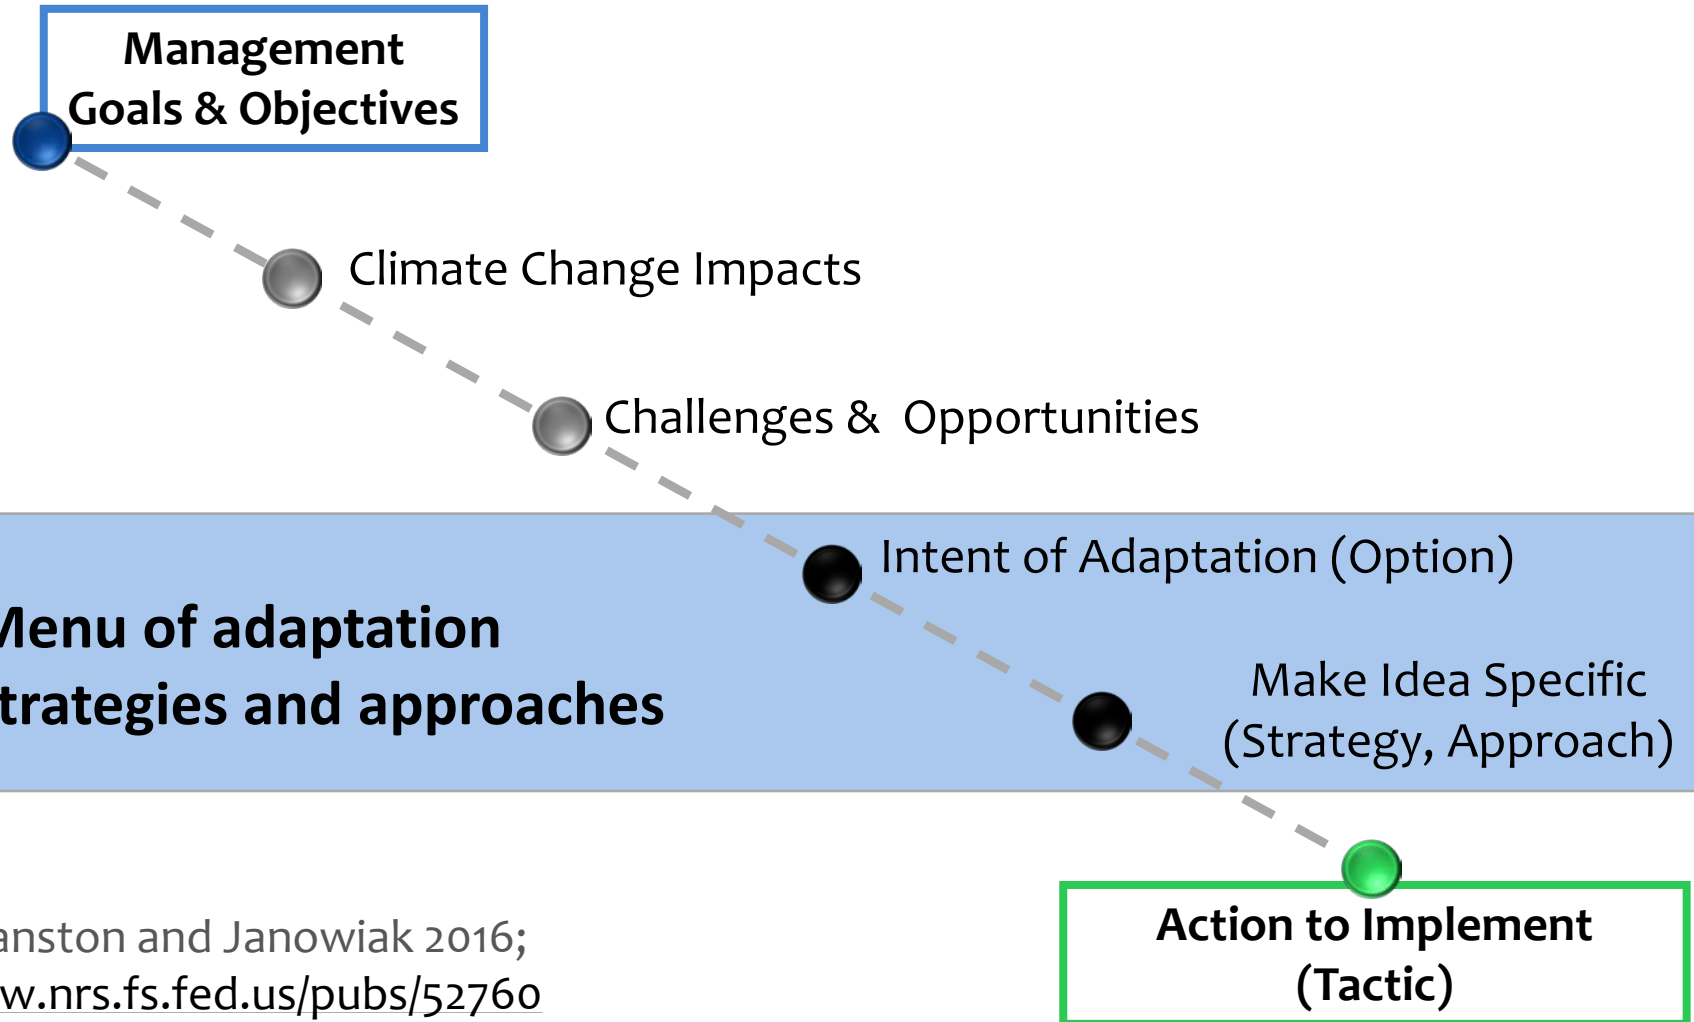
Management Goals & Objectives

Climate Change Impacts

Challenges & Opportunities

Intent of Adaptation (Option)

Menu of adaptation strategies and approaches

Make Idea Specific (Strategy, Approach)

Action to Implement (Tactic)

anston and Janowiak 2016; w.nrs.fs.fed.us/pubs/52760